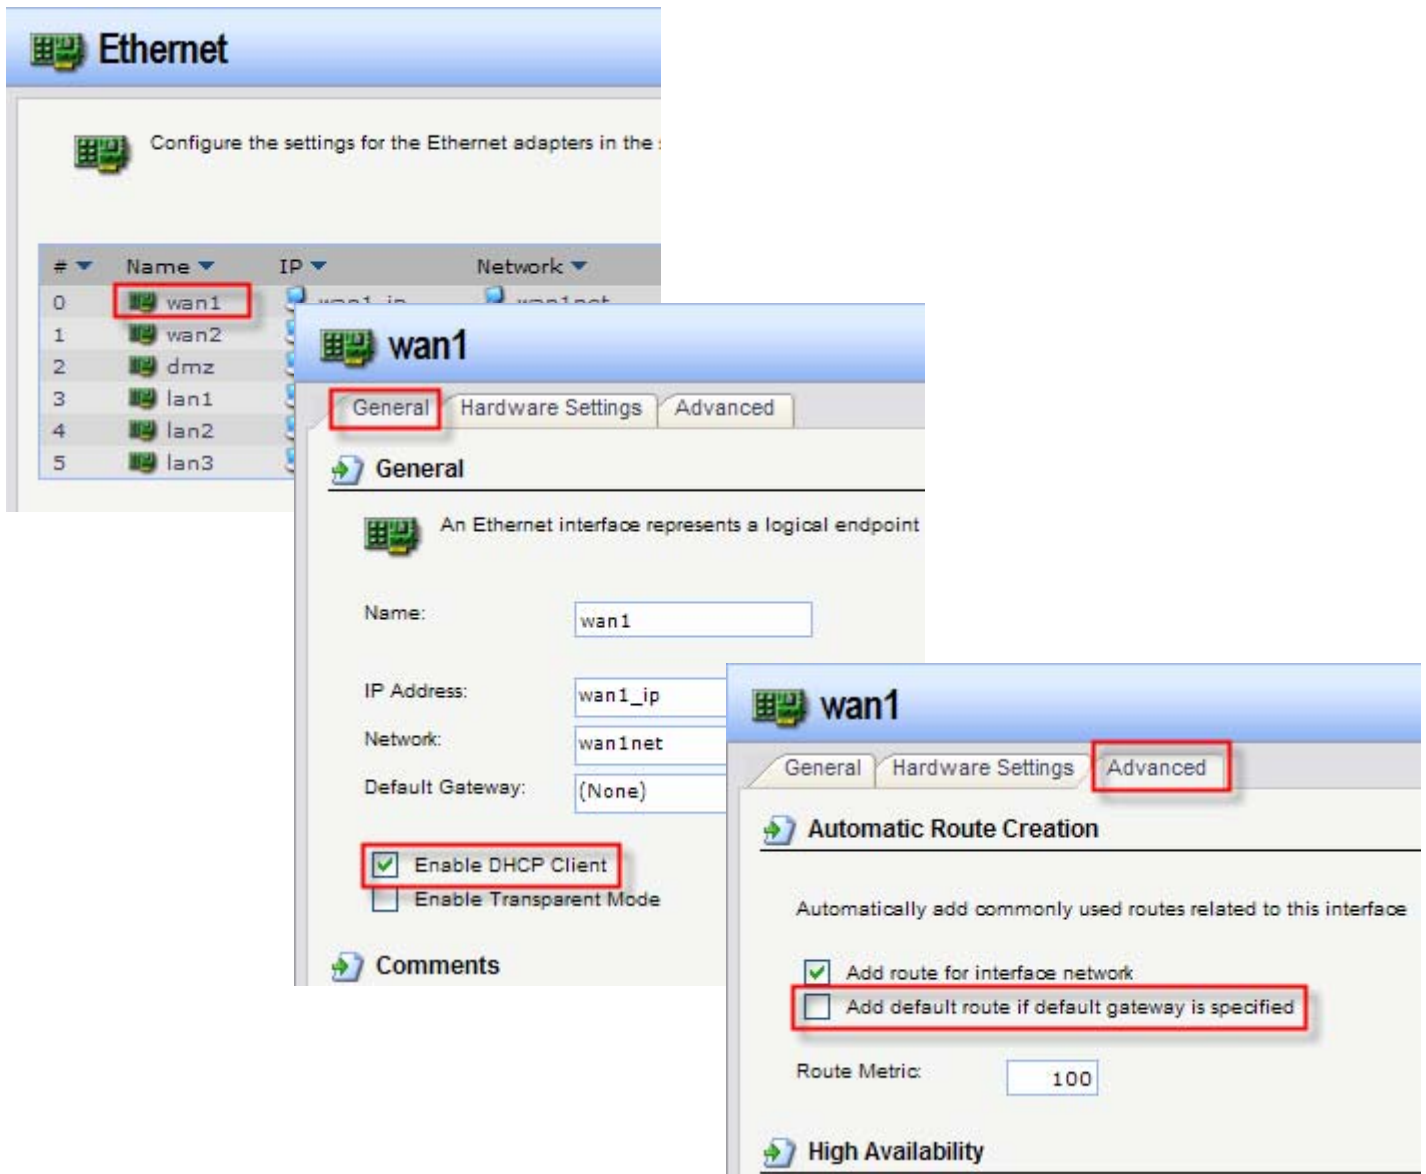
Ethernet

Configure the settings for the Ethernet adapters in the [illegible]

| # | Name | IP | Network |
|---|---|---|---|
| 0 | wan1 | wan1_ip | wan1net |
| 1 | wan2 | | |
| 2 | dmz | | |
| 3 | lan1 | | |
| 4 | lan2 | | |
| 5 | lan3 | | |

wan1

General Hardware Settings Advanced

General

An Ethernet interface represents a logical endpoint

Name: wan1

IP Address: wan1_ip

Network: wan1net

Default Gateway: (None)

Enable DHCP Client

Enable Transparent Mode

Comments

wan1

General Hardware Settings Advanced

Automatic Route Creation

Automatically add commonly used routes related to this interface

Add route for interface network

Add default route if default gateway is specified

Route Metric: 100

High Availability